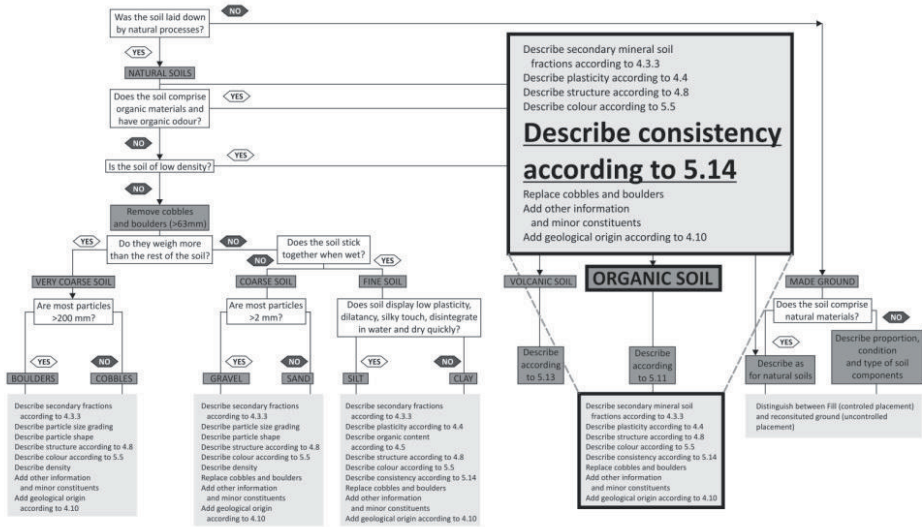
Was the soil laid down by natural processes?

NO

YES

NATURAL SOILS

Does the soil comprise organic materials and have organic odour?

YES

NO

Is the soil of low density?

YES

NO

Remove cobbles and boulders (>63mm)

Do they weigh more than the rest of the soil?

YES

NO

Does the soil stick together when wet?

NO

YES

VERY COARSE SOIL

Are most particles >200 mm?

YES

NO

BOULDERS

COBBLES

COARSE SOIL

Are most particles >2 mm?

YES

NO

GRAVEL

SAND

FINE SOIL

Does soil display low plasticity, dilatancy, silky touch, disintegrate in water and dry quickly?

YES

NO

SILT

CLAY

Describe secondary mineral soil fractions according to 4.3.3
Describe plasticity according to 4.4
Describe structure according to 4.8
Describe colour according to 5.5

Describe consistency according to 5.14

Replace cobbles and boulders
Add other information and minor constituents
Add geological origin according to 4.10

VOLCANIC SOIL

ORGANIC SOIL

MADE GROUND

Describe according to 5.13

Describe according to 5.11

Does the soil comprise natural materials?

YES

NO

Describe as for natural soils

Describe proportion, condition and type of soil components

Describe secondary fractions according to 4.3.3
Describe particle size grading
Describe particle shape
Describe structure according to 4.8
Describe colour according to 5.5
Describe density
Add other information and minor constituents
Add geological origin according to 4.10

Describe secondary fractions according to 4.3.3
Describe particle size grading
Describe particle shape
Describe structure according to 4.8
Describe colour according to 5.5
Describe density
Replace cobbles and boulders
Add other information and minor constituents
Add geological origin according to 4.10

Describe secondary fractions according to 4.3.3
Describe plasticity according to 4.4
Describe organic content according to 4.5
Describe structure according to 4.8
Describe colour according to 5.5
Describe consistency according to 5.14
Replace cobbles and boulders
Add other information and minor constituents
Add geological origin according to 4.10

Describe secondary mineral soil fractions according to 4.3.3
Describe plasticity according to 4.4
Describe structure according to 4.8
Describe colour according to 5.5
Describe consistency according to 5.14
Replace cobbles and boulders
Add other information and minor constituents
Add geological origin according to 4.10

Distinguish between Fill (controled placement) and reconstituted ground (uncontrolled placement)